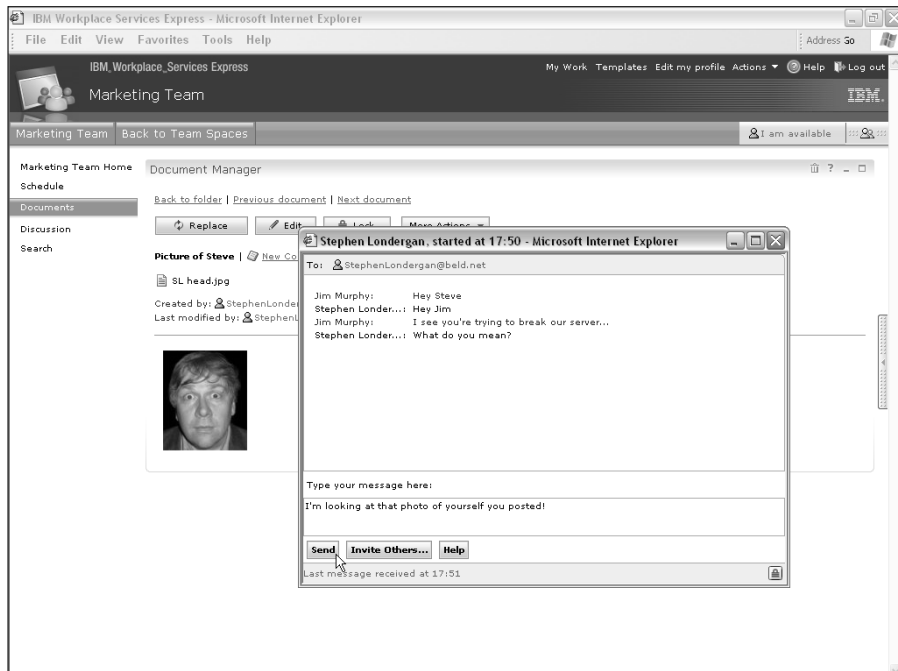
IBM Workplace Services Express - Microsoft Internet Explorer

File Edit View Favorites Tools Help

Address Go

IBM_Workplace_Services Express

Marketing Team

My Work Templates Edit my profile Actions ▼ Help Log out

IBM.

Marketing Team Back to Team Spaces

I am available

Marketing Team Home
Schedule
Documents
Discussion
Search

Document Manager

Back to folder | Previous document | Next document

Replace Edit Lock More Actions ▼

Picture of Steve | New Co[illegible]

SL head.jpg

Created by: StephenLonde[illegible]
Last modified by: StephenL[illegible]

Stephen Londergan, started at 17:50 - Microsoft Internet Explorer

To: StephenLondergan@beld.net

Jim Murphy: Hey Steve
Stephen Londer...: Hey Jim
Jim Murphy: I see you're trying to break our server...
Stephen Londer...: What do you mean?

Type your message here:

I'm looking at that photo of yourself you posted!

Send Invite Others... Help

Last message received at 17:51